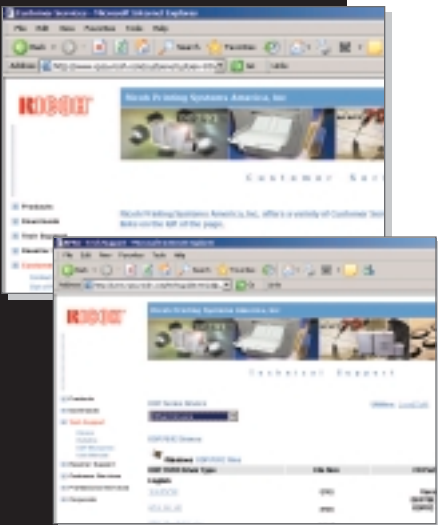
Customer Service - Microsoft Internet Explorer

File Edit View Favorites Tools Help

Back Search Favorites

Address http://www.rpsa.ricoh.com/sufsupport/sufserv.htm Go Links

RICOH

Ricoh Printing Systems America, Inc.

Customer Ser

Products

Downloads

Tech Support

Reseller

Ricoh Printing Systems America, Inc. offers a variety of Customer Serv links on the left of the page.

RPSA - Tech Support - Microsoft Internet Explorer

File Edit View Favorites Tools Help

Back Search Favorites

Address http://www.rpsa.ricoh.com/sufsupport/sufserv.htm Go Links

RICOH

Ricoh Printing Systems America, Inc.

Technical Support

Products

Downloads

Tech Support

Reseller Support

Customer Services

Professional Services

Corporate

Windows

English

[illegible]